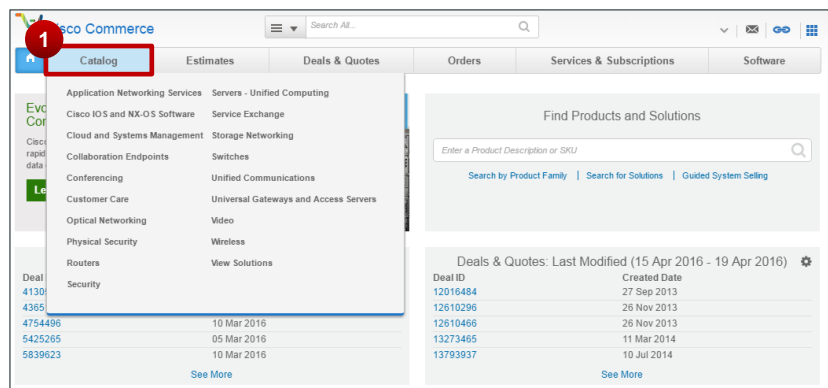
isco Commerce

Search All...

1

Catalog | Estimates | Deals & Quotes | Orders | Services & Subscriptions | Software

Application Networking Services
Cisco IOS and NX-OS Software
Cloud and Systems Management
Collaboration Endpoints
Conferencing
Customer Care
Optical Networking
Physical Security
Routers
Security

Servers - Unified Computing
Service Exchange
Storage Networking
Switches
Unified Communications
Universal Gateways and Access Servers
Video
Wireless
View Solutions

Evo
Con
Cisco
rapid
data

Le

Find Products and Solutions

Enter a Product Description or SKU

Search by Product Family | Search for Solutions | Guided System Selling

Deal
4130
4365
4754496 10 Mar 2016
5425265 05 Mar 2016
5839623 10 Mar 2016

See More

Deals & Quotes: Last Modified (15 Apr 2016 - 19 Apr 2016)

| Deal ID | Created Date |
|---|---|
| 12016484 | 27 Sep 2013 |
| 12610296 | 26 Nov 2013 |
| 12610466 | 26 Nov 2013 |
| 13273465 | 11 Mar 2014 |
| 13793937 | 10 Jul 2014 |

See More